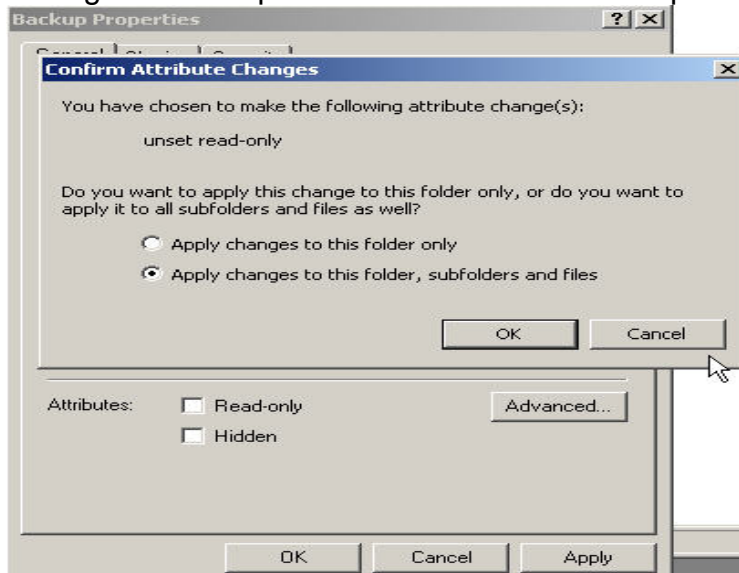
Backup Properties

? X

Confirm Attribute Changes

X

You have chosen to make the following attribute change(s):

unset read-only

Do you want to apply this change to this folder only, or do you want to apply it to all subfolders and files as well?

Apply changes to this folder only

Apply changes to this folder, subfolders and files

OK

Cancel

Attributes:

Read-only

Advanced...

Hidden

OK

Cancel

Apply